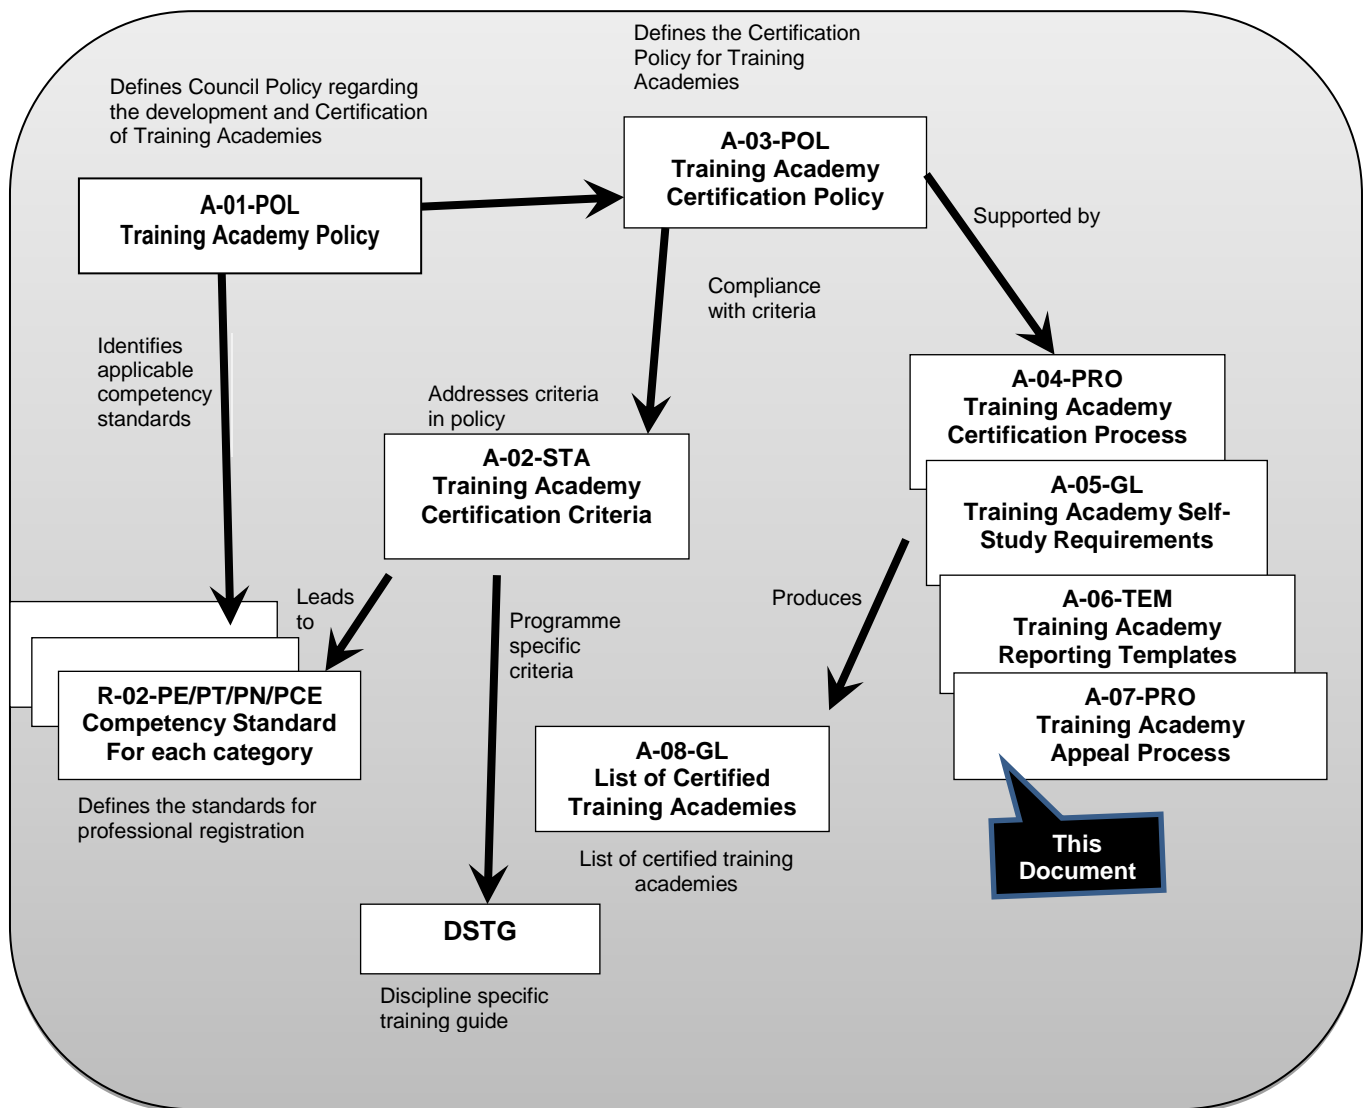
Defines the Certification Policy for Training Academies

Defines Council Policy regarding the development and Certification of Training Academies

A-01-POL
Training Academy Policy

A-03-POL
Training Academy Certification Policy

Supported by

Compliance with criteria

Identifies applicable competency standards

Addresses criteria in policy

A-02-STA
Training Academy Certification Criteria

A-04-PRO
Training Academy Certification Process

A-05-GL
Training Academy Self-Study Requirements

A-06-TEM
Training Academy Reporting Templates

A-07-PRO
Training Academy Appeal Process

Leads to

Programme specific criteria

Produces

R-02-PE/PT/PN/PCE
Competency Standard
For each category

Defines the standards for professional registration

A-08-GL
List of Certified Training Academies

List of certified training academies

This Document

DSTG

Discipline specific training guide